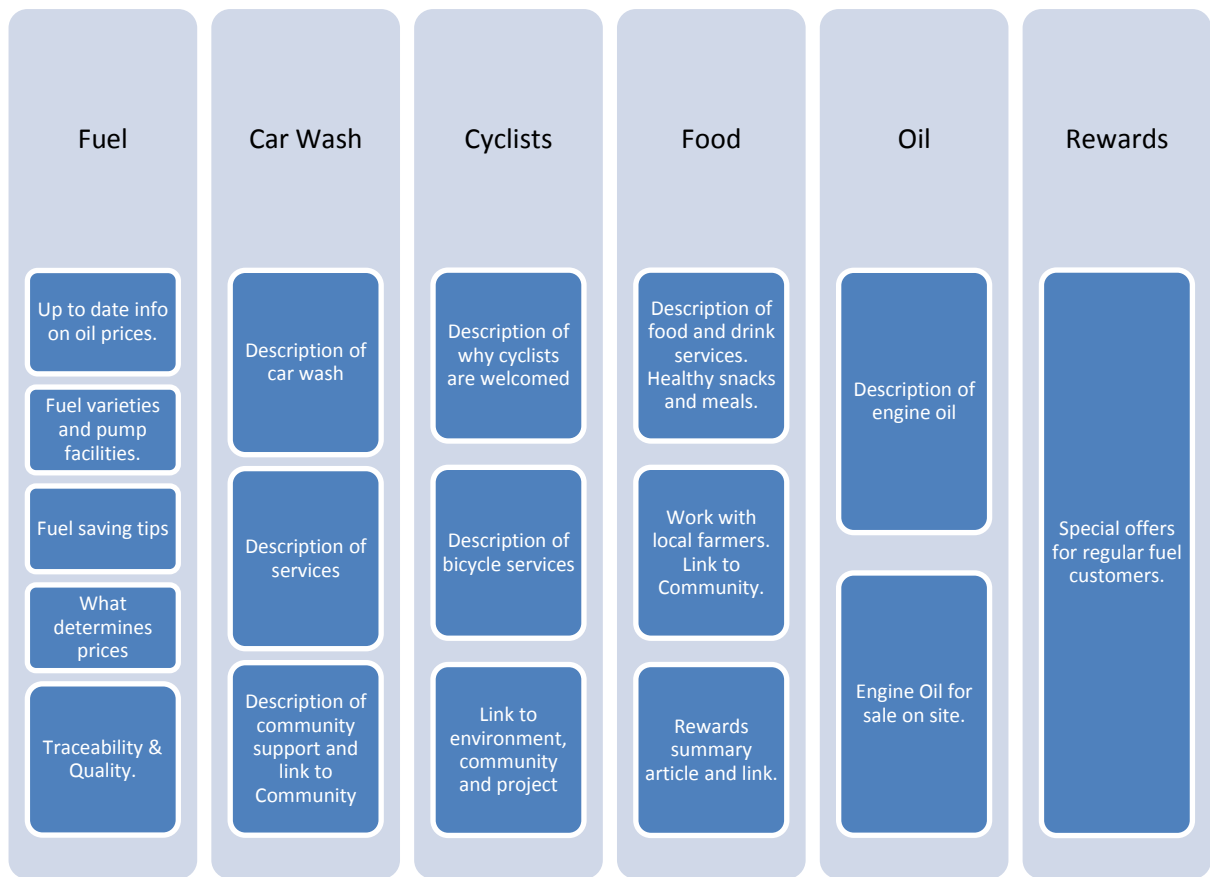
Fuel

Up to date info on oil prices.

Fuel varieties and pump facilities.

Fuel saving tips

What determines prices

Traceability & Quality.

Car Wash

Description of car wash

Description of services

Description of community support and link to Community

Cyclists

Description of why cyclists are welcomed

Description of bicycle services

Link to environment, community and project

Food

Description of food and drink services. Healthy snacks and meals.

Work with local farmers. Link to Community.

Rewards summary article and link.

Oil

Description of engine oil

Engine Oil for sale on site.

Rewards

Special offers for regular fuel customers.